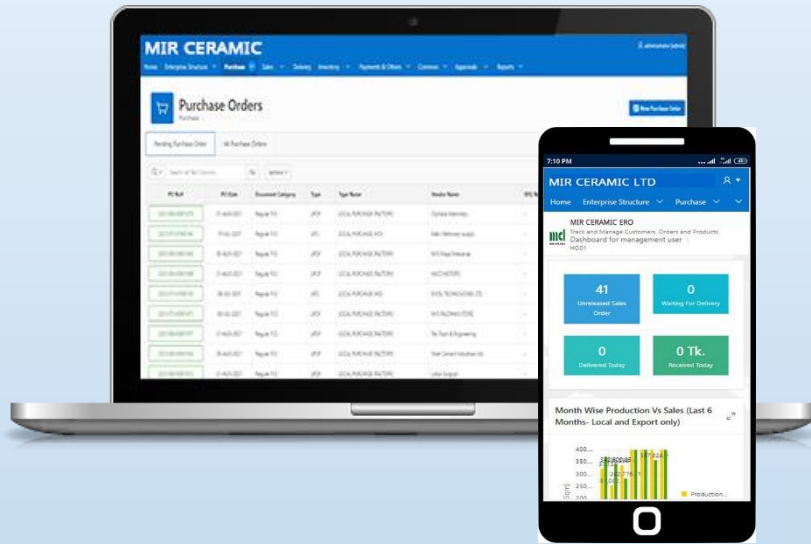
MIR CERAMIC

Home Enterprise Structure Purchase Sales Delivery Inventory Payments & Offers Common Approvals Reports

Purchase Orders
Purchase

New Purchase Order

Pending Purchase Order All Purchase Orders

| PO Ref# | PO Date | Document Category | Type | Type Name | Vendor Name |
|---|---|---|---|---|---|
| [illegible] | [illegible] | Regular P.O | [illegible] | LOCAL PURCHASE FACTORY | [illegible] |
| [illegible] | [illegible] | Regular P.O | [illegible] | LOCAL PURCHASE HO | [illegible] |
| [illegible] | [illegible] | Regular P.O | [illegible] | LOCAL PURCHASE FACTORY | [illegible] |
| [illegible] | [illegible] | Regular P.O | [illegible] | LOCAL PURCHASE FACTORY | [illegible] |
| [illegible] | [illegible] | Regular P.O | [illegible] | LOCAL PURCHASE HO | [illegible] |
| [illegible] | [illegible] | Regular P.O | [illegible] | LOCAL PURCHASE FACTORY | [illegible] |
| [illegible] | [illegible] | Regular P.O | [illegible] | LOCAL PURCHASE FACTORY | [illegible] |
| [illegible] | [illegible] | Regular P.O | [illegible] | LOCAL PURCHASE FACTORY | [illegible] |
| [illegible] | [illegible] | Regular P.O | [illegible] | LOCAL PURCHASE FACTORY | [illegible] |

7:10 PM

MIR CERAMIC LTD

Home Enterprise Structure Purchase

MIR CERAMIC ERO
Track and Manage Customers, Orders and Products
Dashboard for management user
HO01

41
Unreleased Sales Order

0
Waiting For Delivery

0
Delivered Today

0 Tk.
Received Today

Month Wise Production Vs Sales (Last 6 Months- Local and Export only)

400...
350...
300...
250...
200...

Production...